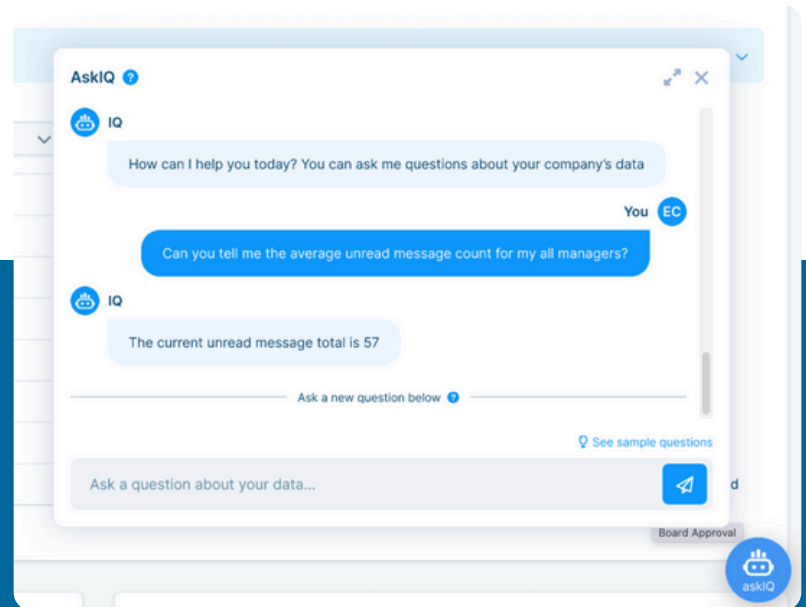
AskIQ ?

IQ

How can I help you today? You can ask me questions about your company's data

You EC

Can you tell me the average unread message count for my all managers?

IQ

The current unread message total is 57

Ask a new question below ?

See sample questions

Ask a question about your data...

d

Board Approval

askIQ